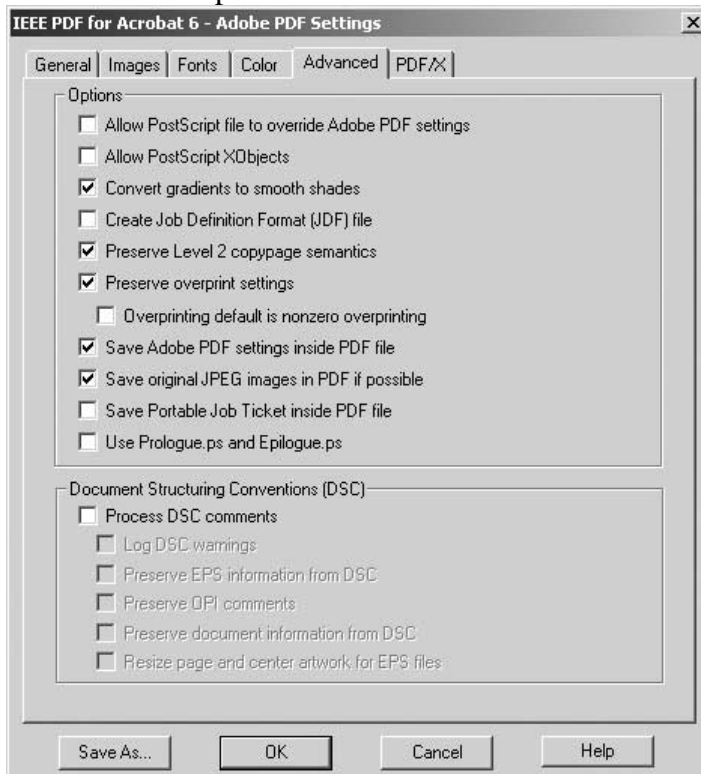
IEEE PDF for Acrobat 6 - Adobe PDF Settings

×

General | Images | Fonts | Color | Advanced | PDF/X

Options

☐ Allow PostScript file to override Adobe PDF settings

☐ Allow PostScript XObjects

☑ Convert gradients to smooth shades

☐ Create Job Definition Format (JDF) file

☑ Preserve Level 2 copypage semantics

☑ Preserve overprint settings

☐ Overprinting default is nonzero overprinting

☑ Save Adobe PDF settings inside PDF file

☑ Save original JPEG images in PDF if possible

☐ Save Portable Job Ticket inside PDF file

☐ Use Prologue.ps and Epilogue.ps

Document Structuring Conventions (DSC)

☐ Process DSC comments

☐ Log DSC warnings

☐ Preserve EPS information from DSC

☐ Preserve OPI comments

☐ Preserve document information from DSC

☐ Resize page and center artwork for EPS files

Save As... | OK | Cancel | Help